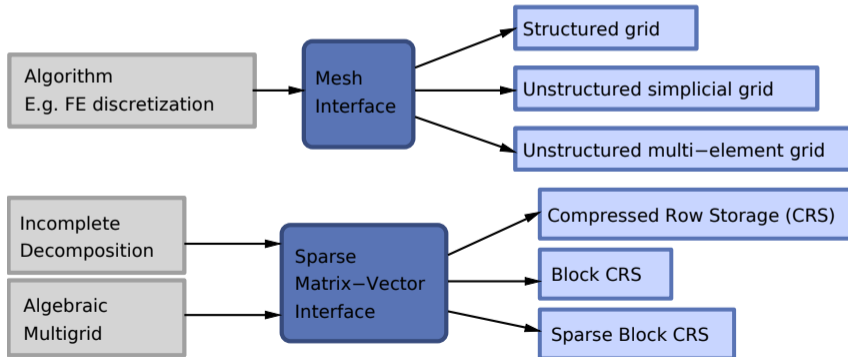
Algorithm
E.g. FE discretization

Mesh
Interface

Structured grid

Unstructured simplicial grid

Unstructured multi−element grid

Incomplete
Decomposition

Algebraic
Multigrid

Sparse
Matrix−Vector
Interface

Compressed Row Storage (CRS)

Block CRS

Sparse Block CRS